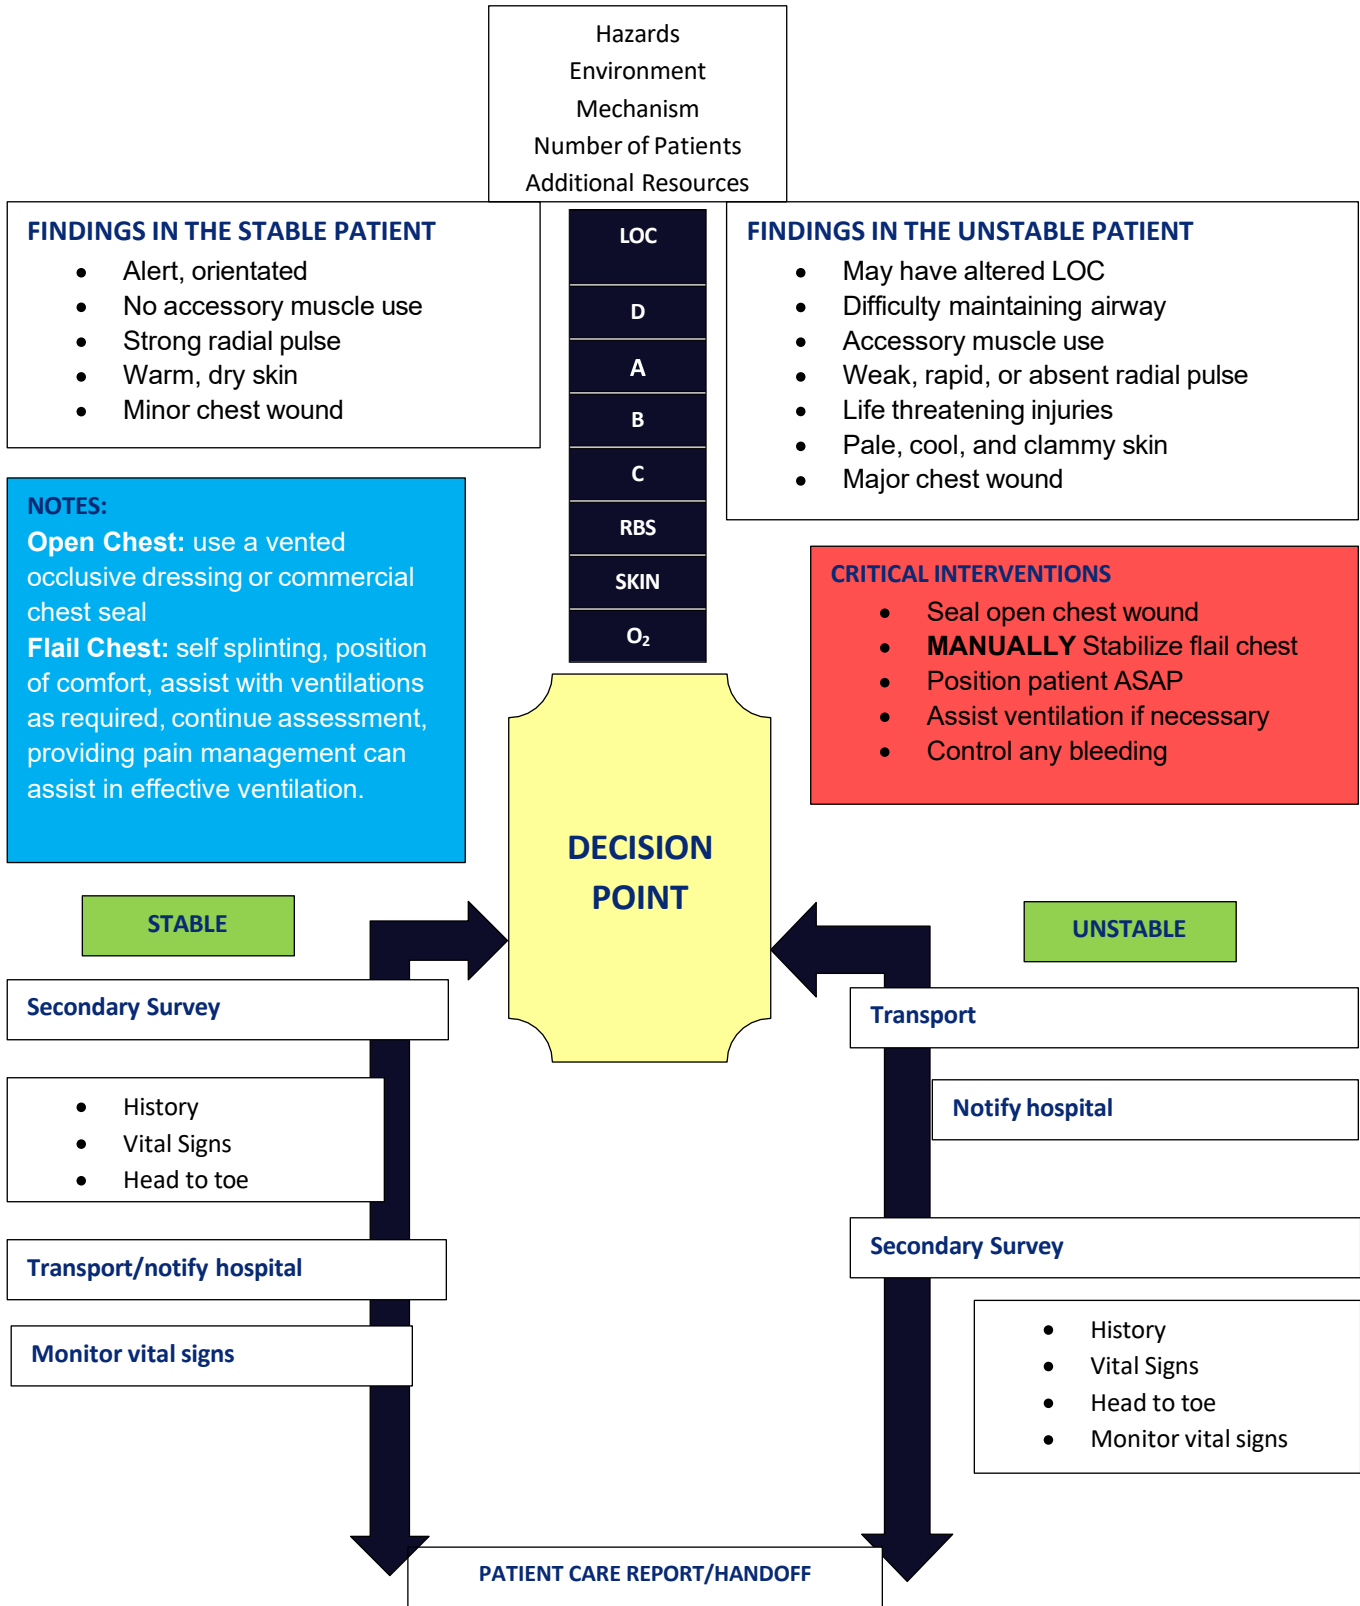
Hazards
Environment
Mechanism
Number of Patients
Additional Resources

FINDINGS IN THE STABLE PATIENT
- Alert, orientated
- No accessory muscle use
- Strong radial pulse
- Warm, dry skin
- Minor chest wound

LOC
D
A
B
C
RBS
SKIN
$O_2$

FINDINGS IN THE UNSTABLE PATIENT
- May have altered LOC
- Difficulty maintaining airway
- Accessory muscle use
- Weak, rapid, or absent radial pulse
- Life threatening injuries
- Pale, cool, and clammy skin
- Major chest wound

NOTES:
Open Chest: use a vented occlusive dressing or commercial chest seal
Flail Chest: self splinting, position of comfort, assist with ventilations as required, continue assessment, providing pain management can assist in effective ventilation.

CRITICAL INTERVENTIONS
- Seal open chest wound
- MANUALLY Stabilize flail chest
- Position patient ASAP
- Assist ventilation if necessary
- Control any bleeding

DECISION POINT

STABLE

Secondary Survey

- History
- Vital Signs
- Head to toe

Transport/notify hospital

Monitor vital signs

UNSTABLE

Transport

Notify hospital

Secondary Survey

- History
- Vital Signs
- Head to toe
- Monitor vital signs

PATIENT CARE REPORT/HANDOFF